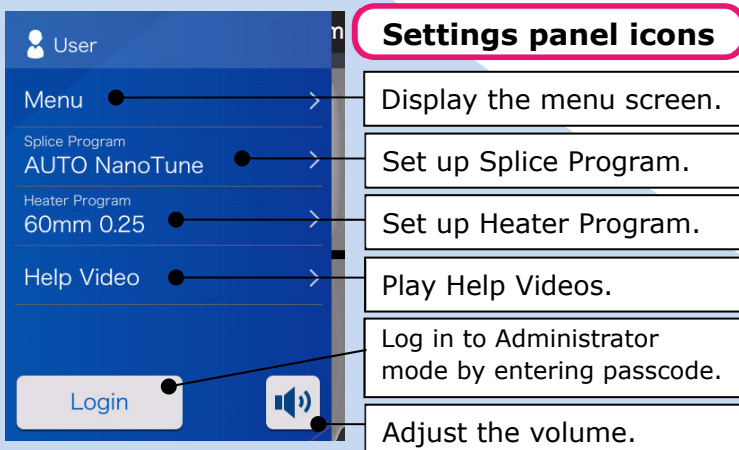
User

Menu

Splice Program
AUTO NanoTune

Heater Program
60mm 0.25

Help Video

Login

Settings panel icons

Display the menu screen.

Set up Splice Program.

Set up Heater Program.

Play Help Videos.

Log in to Administrator mode by entering passcode.

Adjust the volume.